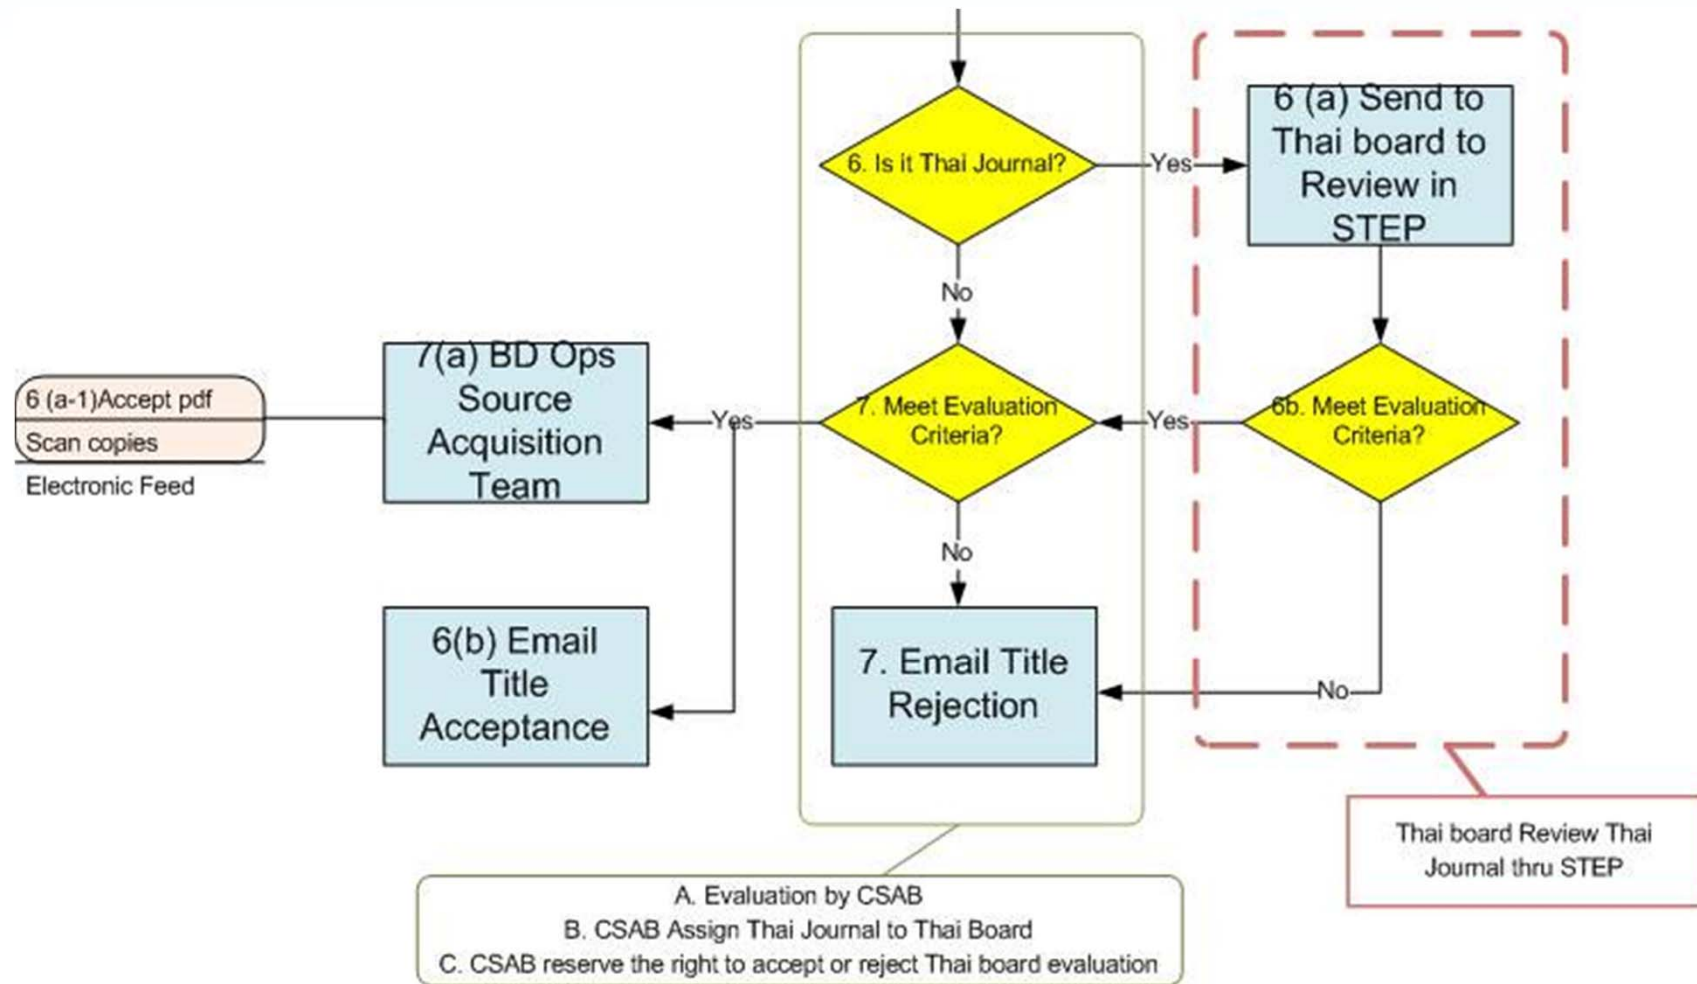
6. Is it Thai Journal?

Yes

6 (a) Send to Thai board to Review in STEP

No

6 (a-1)Accept pdf

Scan copies

Electronic Feed

7(a) BD Ops Source Acquisition Team

Yes

7. Meet Evaluation Criteria?

Yes

6b. Meet Evaluation Criteria?

No

6(b) Email Title Acceptance

7. Email Title Rejection

No

Thai board Review Thai Journal thru STEP

A. Evaluation by CSAB
B. CSAB Assign Thai Journal to Thai Board
C. CSAB reserve the right to accept or reject Thai board evaluation